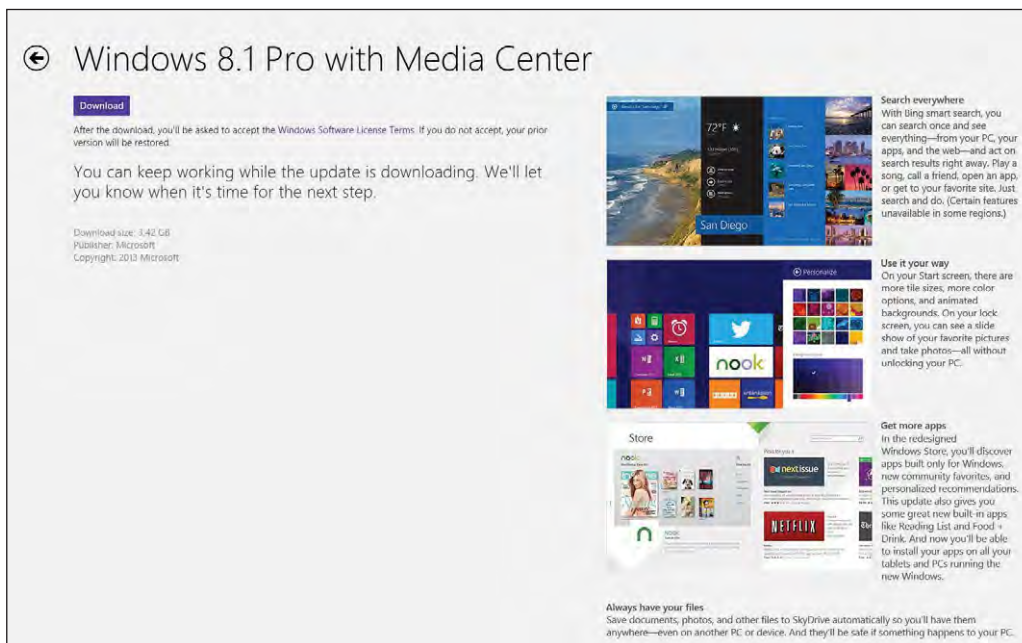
Windows 8.1 Pro with Media Center

Download

After the download, you'll be asked to accept the Windows Software License Terms. If you do not accept, your prior version will be restored.

You can keep working while the update is downloading. We'll let you know when it's time for the next step.

Download size: 3.42 GB
Publisher: Microsoft
Copyright: 2013 Microsoft

72°F
San Diego

Search everywhere
With Bing smart search, you can search once and see everything—from your PC, your apps, and the web—and act on search results right away. Play a song, call a friend, open an app, or get to your favorite site. Just search and do. (Certain features unavailable in some regions.)

Personalize
nook

Use it your way
On your Start screen, there are more tile sizes, more color options, and animated backgrounds. On your lock screen, you can see a slide show of your favorite pictures and take photos—all without unlocking your PC.

Store
nook
nextissue
NETFLIX

Get more apps
In the redesigned Windows Store, you'll discover apps built only for Windows, new community favorites, and personalized recommendations. This update also gives you some great new built-in apps like Reading List and Food + Drink. And now you'll be able to install your apps on all your tablets and PCs running the new Windows.

Always have your files
Save documents, photos, and other files to SkyDrive automatically so you'll have them anywhere—even on another PC or device. And they'll be safe if something happens to your PC.